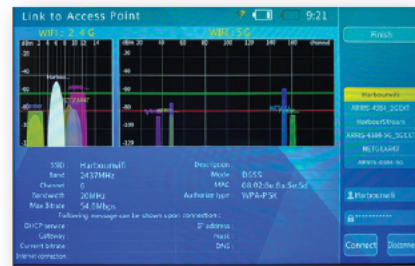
Link to Access Point
9:21
WIFI: 2.4G
WIFI: 5G
Finish
HarbourWifi
ARRIS-4261_5GEXT
HarbourStream
ARRIS-4388-5G_5GEXT
NETGEAR
SSID HarbourWifi
Band 2437MHz
Channel 6
Bandwidth 20MHz
Max Bitrate 54.0Mbps
Description
Mode BSS
MAC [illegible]
Authorize type WPA-PSK
Following message can be shown upon connection:
DHCP service
Gateway
Current bitrate
Internet connection
IP address
mask
DNS
Harbourwifi
Connect
Disconne